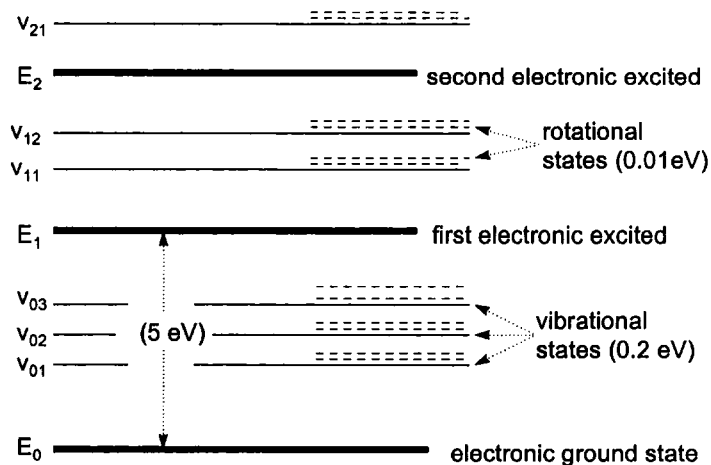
$v_{21}$

$E_2$ second electronic excited

$v_{12}$ rotational

$v_{11}$ states (0.01eV)

$E_1$ first electronic excited

$v_{03}$

$v_{02}$ (5 eV) vibrational

$v_{01}$ states (0.2 eV)

$E_0$ electronic ground state